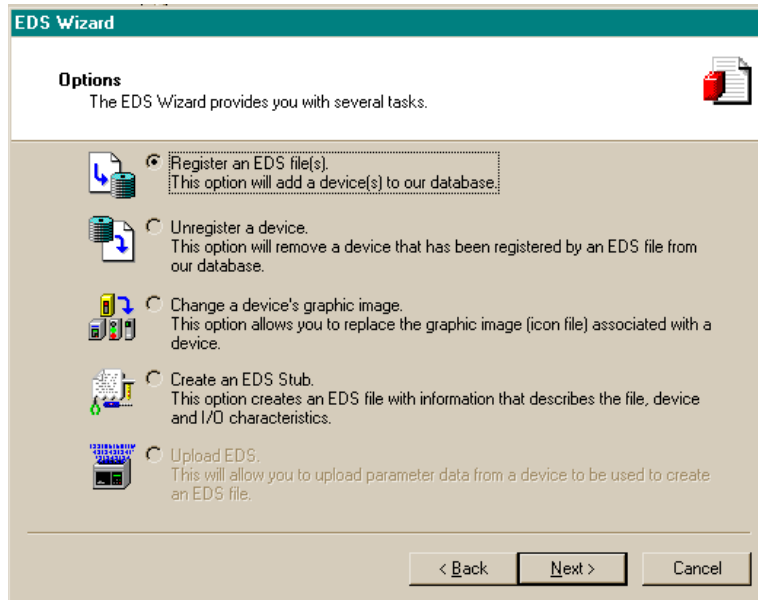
EDS Wizard

Options
The EDS Wizard provides you with several tasks.

Register an EDS file(s).
This option will add a device(s) to our database.

Unregister a device.
This option will remove a device that has been registered by an EDS file from our database.

Change a device's graphic image.
This option allows you to replace the graphic image (icon file) associated with a device.

Create an EDS Stub.
This option creates an EDS file with information that describes the file, device and I/O characteristics.

Upload EDS.
This will allow you to upload parameter data from a device to be used to create an EDS file.

< Back
Next >
Cancel